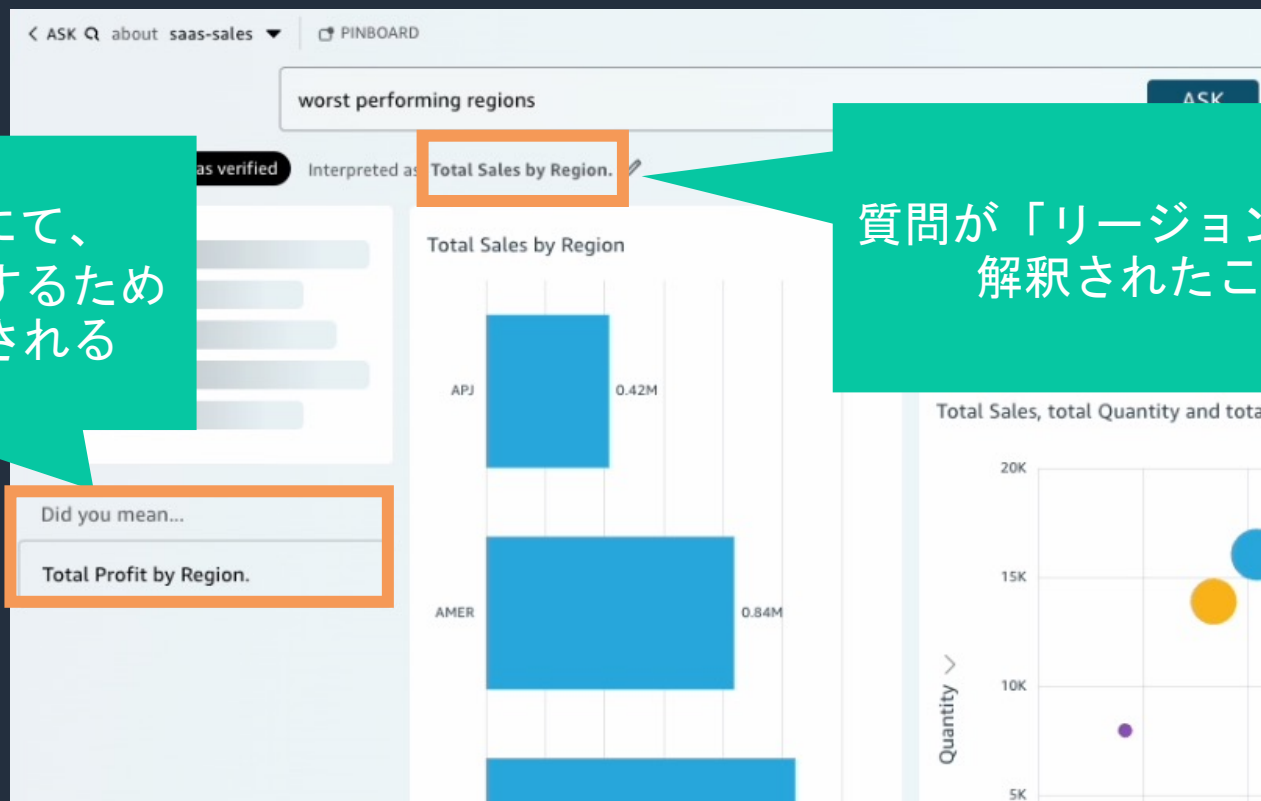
< ASK about saas-sales ▼ PINBOARD

worst performing regions

ASK

as verified Interpreted as Total Sales by Region.

にて、
するため
される

質問が「リージョン
解釈されたこ

Total Sales by Region

APJ 0.42M

AMER 0.84M

Did you mean...

Total Profit by Region.

Total Sales, total Quantity and tota

20K
15K
10K
5K
Quantity